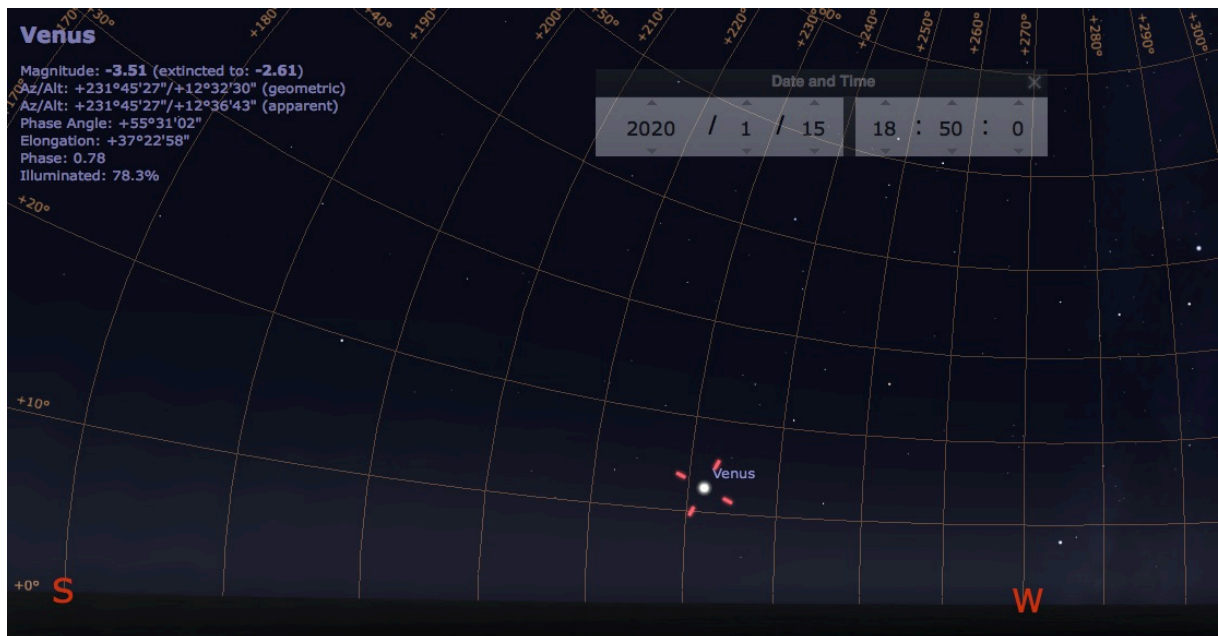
Venus
Magnitude: -3.51 (extincted to: -2.61)
Az/Alt: +231°45'27"/+12°32'30" (geometric)
Az/Alt: +231°45'27"/+12°36'43" (apparent)
Phase Angle: +55°31'02"
Elongation: +37°22'58"
Phase: 0.78
Illuminated: 78.3%

+170° +30° +180° +40° +190° +200° +50° +210° +220° +230° +60° +240° +250° +260° +270° +280° +290° +300°

Date and Time
2020 / 1 / 15 18 : 50 : 0

+20°
+10°
Venus
+0° S
W